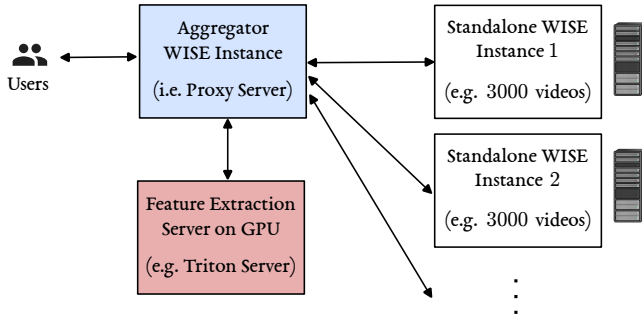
Users

Aggregator WISE Instance

(i.e. Proxy Server)

Standalone WISE Instance 1

(e.g. 3000 videos)

Standalone WISE Instance 2

(e.g. 3000 videos)

Feature Extraction Server on GPU

(e.g. Triton Server)

⋮